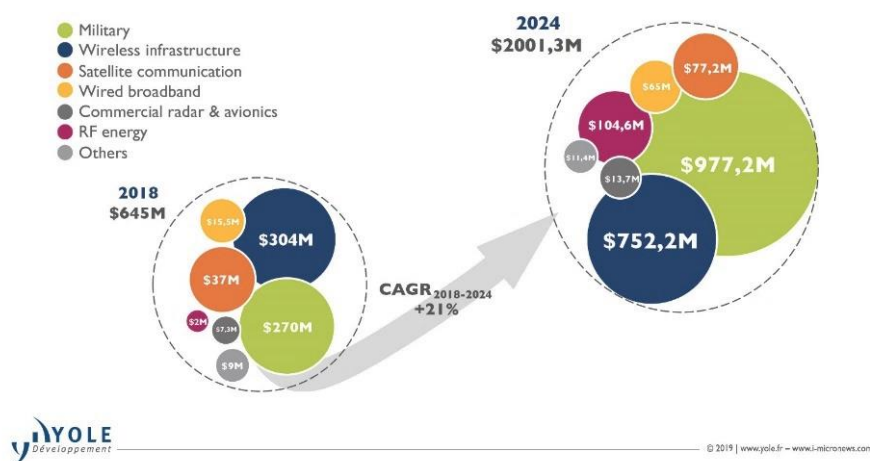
Military
Wireless infrastructure
Satellite communication
Wired broadband
Commercial radar & avionics
RF energy
Others

2018
$645M

$15,5M
$304M
$37M
$2M
$7,3M
$270M
$9M

CAGR$_{2018-2024}$
+21%

2024
$2001,3M

$65M
$77,2M
$104,6M
$11,4M
$13,7M
$977,2M
$752,2M

YOLE
Développement

© 2019 | www.yole.fr – www.i-micronews.com